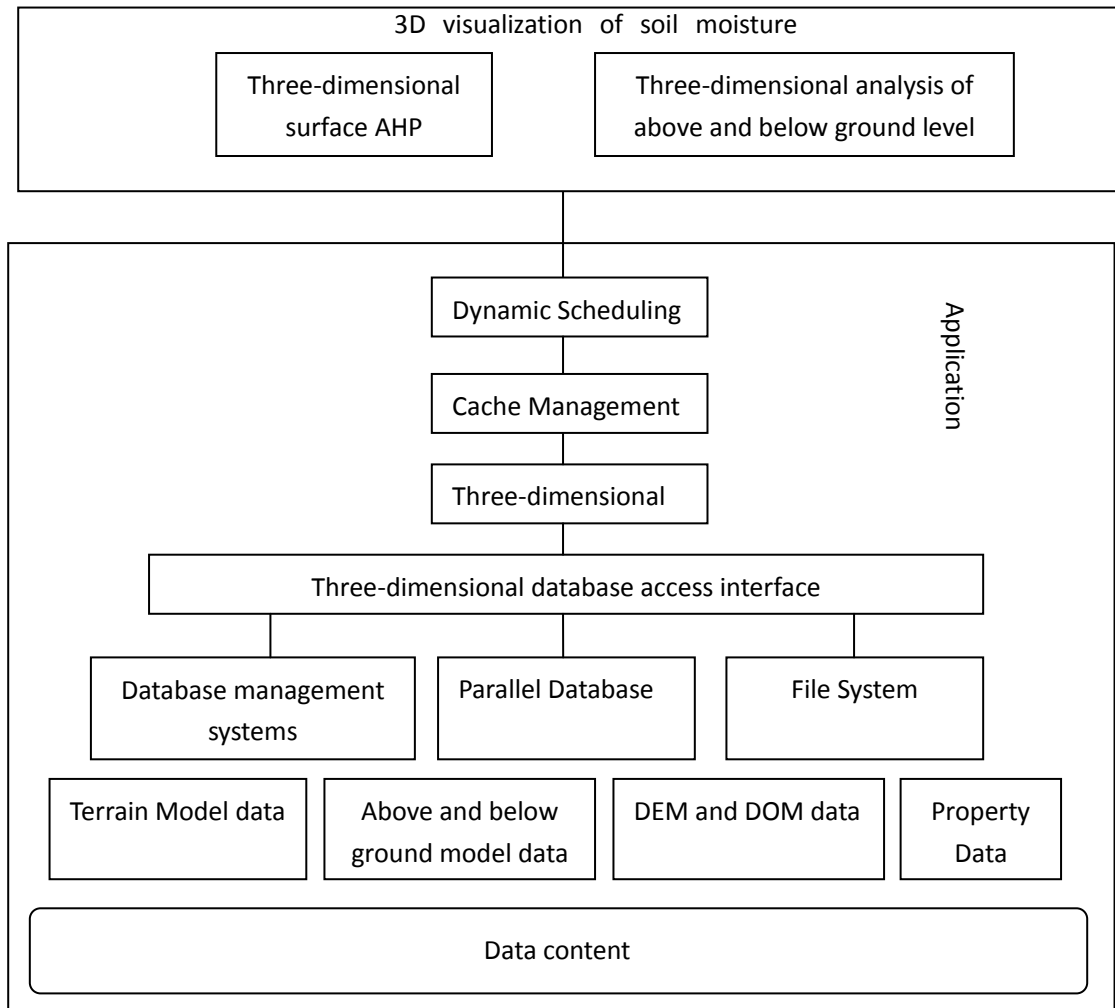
3D visualization of soil moisture

Three-dimensional surface AHP

Three-dimensional analysis of above and below ground level

Dynamic Scheduling

Application

Cache Management

Three-dimensional

Three-dimensional database access interface

Database management systems

Parallel Database

File System

Terrain Model data

Above and below ground model data

DEM and DOM data

Property Data

Data content